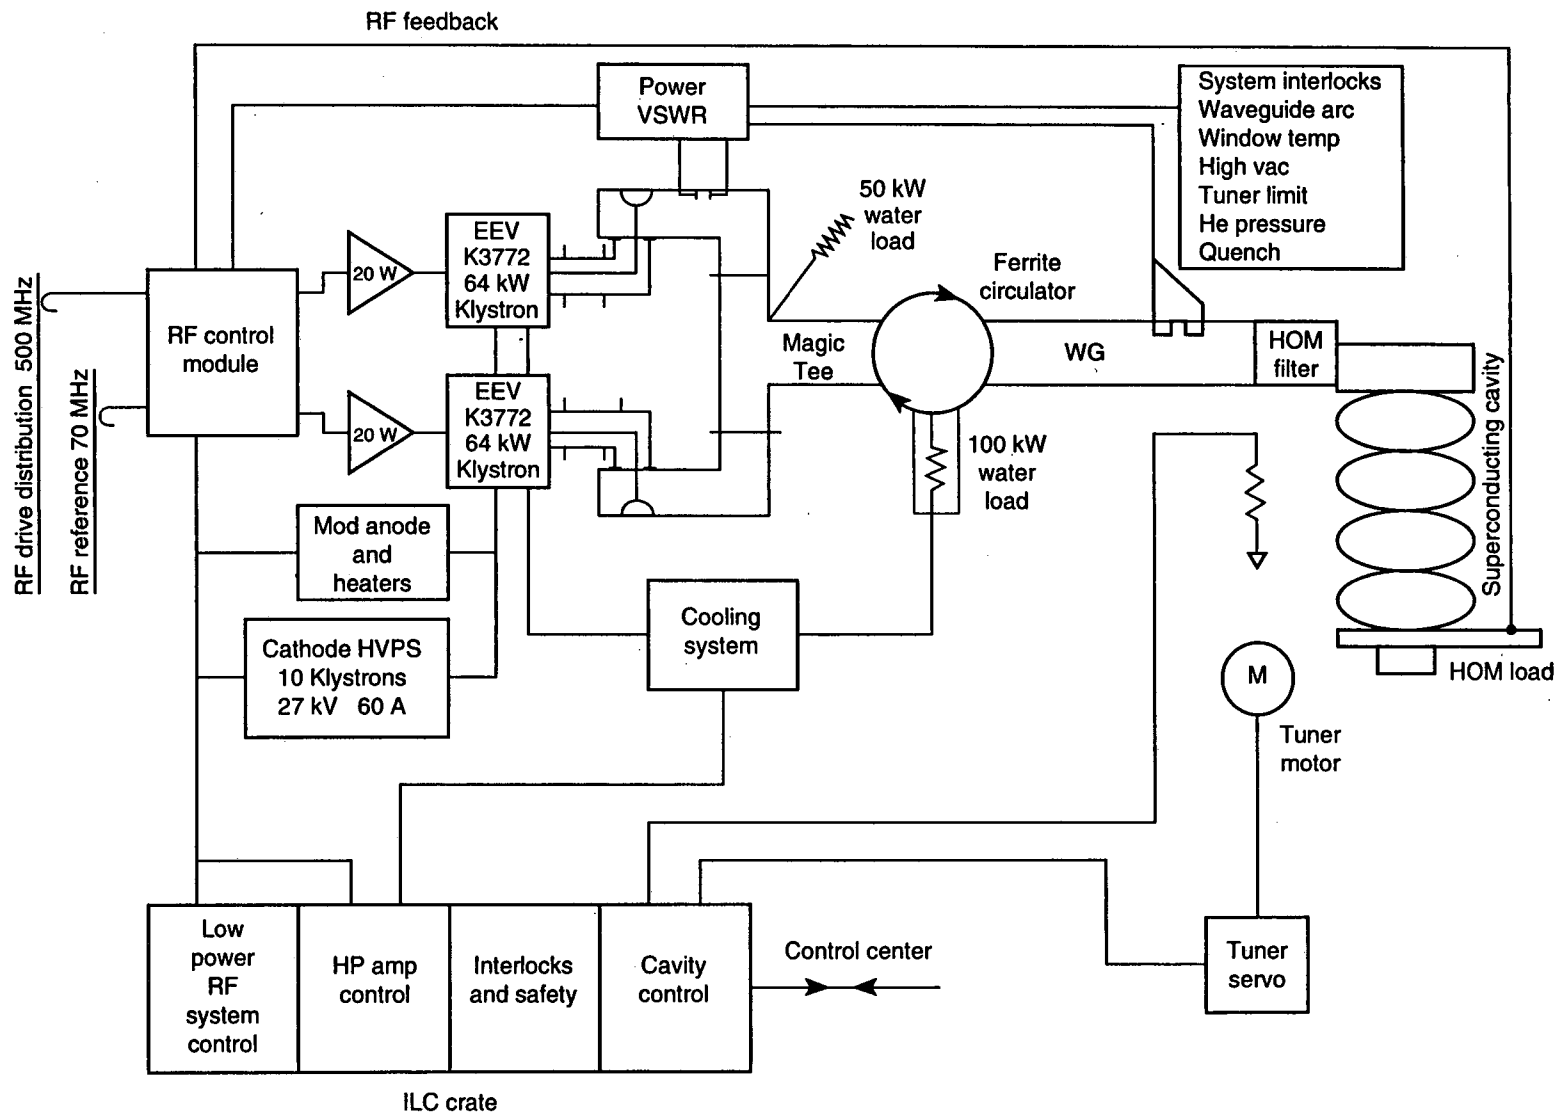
RF feedback

Power VSWR

System interlocks
Waveguide arc
Window temp
High vac
Tuner limit
He pressure
Quench

RF drive distribution 500 MHz

RF reference 70 MHz

RF control module

20 W

20 W

EEV K3772 64 kW Klystron

EEV K3772 64 kW Klystron

50 kW water load

Ferrite circulator

Magic Tee

WG

HOM filter

Superconducting cavity

100 kW water load

Mod anode and heaters

Cathode HVPS 10 Klystrons 27 kV 60 A

Cooling system

M

Tuner motor

HOM load

Low power RF system control

HP amp control

Interlocks and safety

Cavity control

Control center

Tuner servo

ILC crate